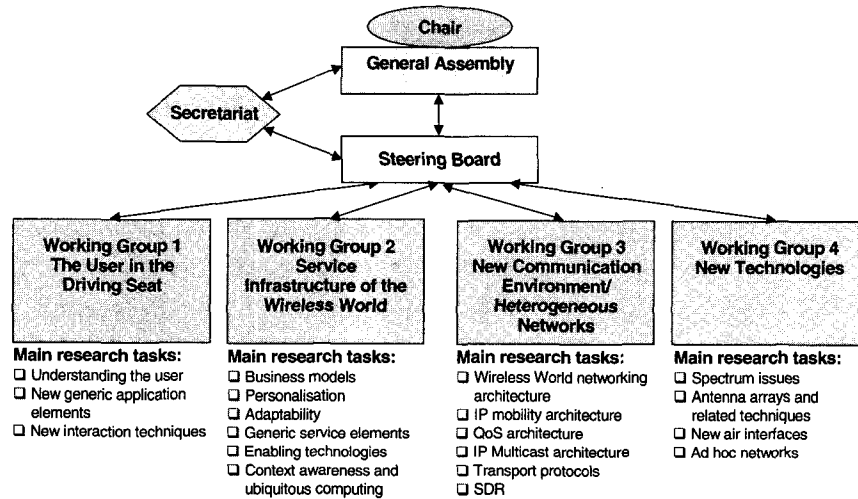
Chair

General Assembly

Secretariat

Steering Board

Working Group 1 The User in the Driving Seat

Main research tasks:
☐ Understanding the user
☐ New generic application elements
☐ New interaction techniques

Working Group 2 Service Infrastructure of the Wireless World

Main research tasks:
☐ Business models
☐ Personalisation
☐ Adaptability
☐ Generic service elements
☐ Enabling technologies
☐ Context awareness and ubiquitous computing

Working Group 3 New Communication Environment/ Heterogeneous Networks

Main research tasks:
☐ Wireless World networking architecture
☐ IP mobility architecture
☐ QoS architecture
☐ IP Multicast architecture
☐ Transport protocols
☐ SDR

Working Group 4 New Technologies

Main research tasks:
☐ Spectrum issues
☐ Antenna arrays and related techniques
☐ New air interfaces
☐ Ad hoc networks